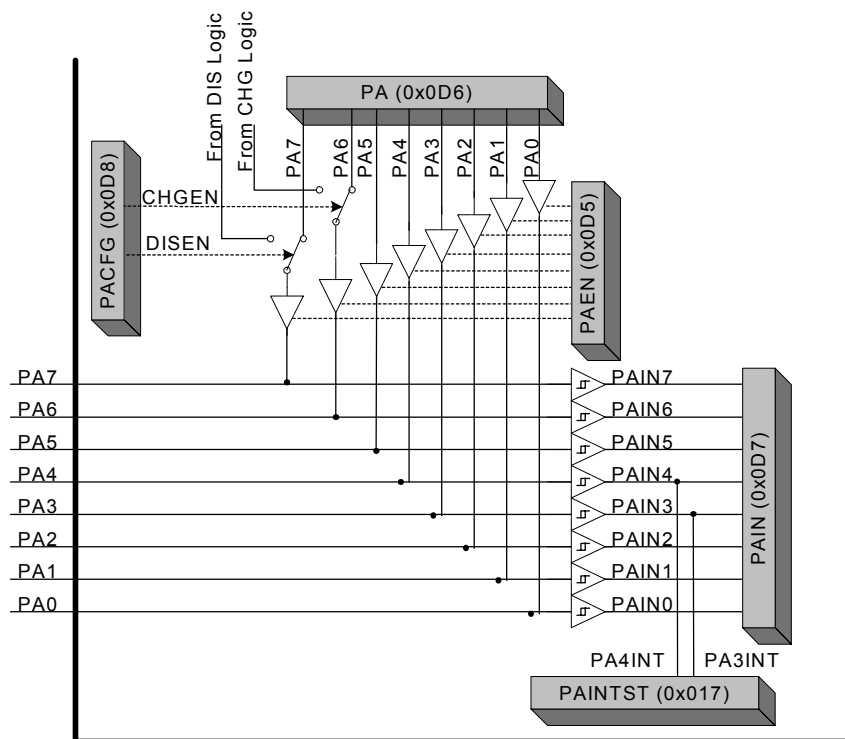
From DIS Logic
From CHG Logic
PA (0x0D6)
PA7
PA6
PA5
PA4
PA3
PA2
PA1
PA0
PACFG (0x0D8)
CHGEN
DISEN
PAEN (0x0D5)
PA7
PA6
PA5
PA4
PA3
PA2
PA1
PA0
PAIN7
PAIN6
PAIN5
PAIN4
PAIN3
PAIN2
PAIN1
PAIN0
PAIN (0x0D7)
PA4INT
PA3INT
PAINTST (0x017)